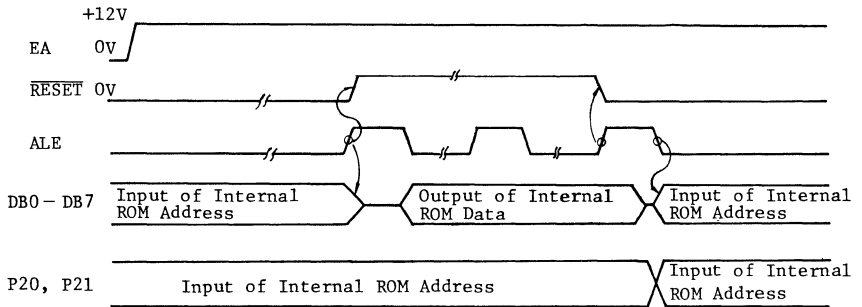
+12V

EA 0V

$\overline{RESET}$ 0V

ALE

DB0 – DB7

Input of Internal ROM Address

Output of Internal ROM Data

Input of Internal ROM Address

P20, P21

Input of Internal ROM Address

Input of Internal ROM Address